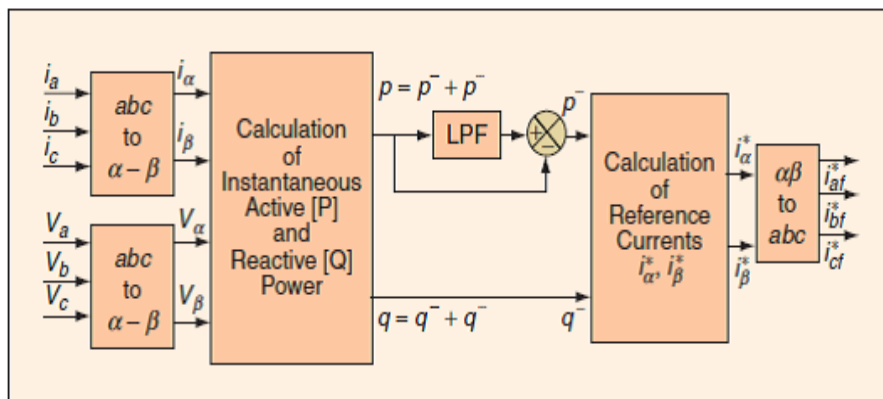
$i_a$
$i_b$
$i_c$

abc to $\alpha - \beta$

$i_\alpha$
$i_\beta$

$V_a$
$V_b$
$V_c$

abc to $\alpha - \beta$

$V_\alpha$
$V_\beta$

Calculation of Instantaneous Active [P] and Reactive [Q] Power

$p = \bar{p} + \bar{p}$

LPF

+
−

$\bar{p}$

$q = \bar{q} + \bar{q}$

$\bar{q}$

Calculation of Reference Currents $i_\alpha^*, i_\beta^*$

$i_\alpha^*$
$i_\beta^*$

$\alpha\beta$ to abc

$i_{af}^*$
$i_{bf}^*$
$i_{cf}^*$